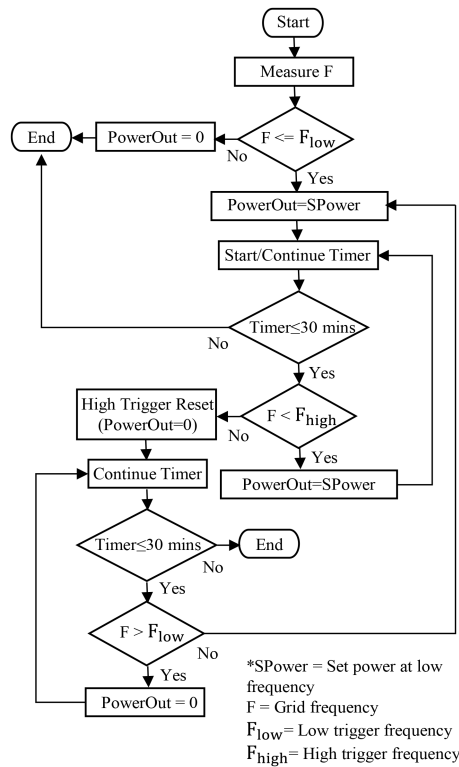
Start

Measure F

F <= $F_{low}$

No

PowerOut = 0

End

Yes

PowerOut=SPower

Start/Continue Timer

Timer≤30 mins

No

Yes

$F < F_{high}$

No

High Trigger Reset (PowerOut=0)

Yes

PowerOut=SPower

Continue Timer

Timer≤30 mins

No

End

Yes

$F > F_{low}$

No

Yes

PowerOut = 0

*SPower = Set power at low frequency
F = Grid frequency
$F_{low}$= Low trigger frequency
$F_{high}$= High trigger frequency